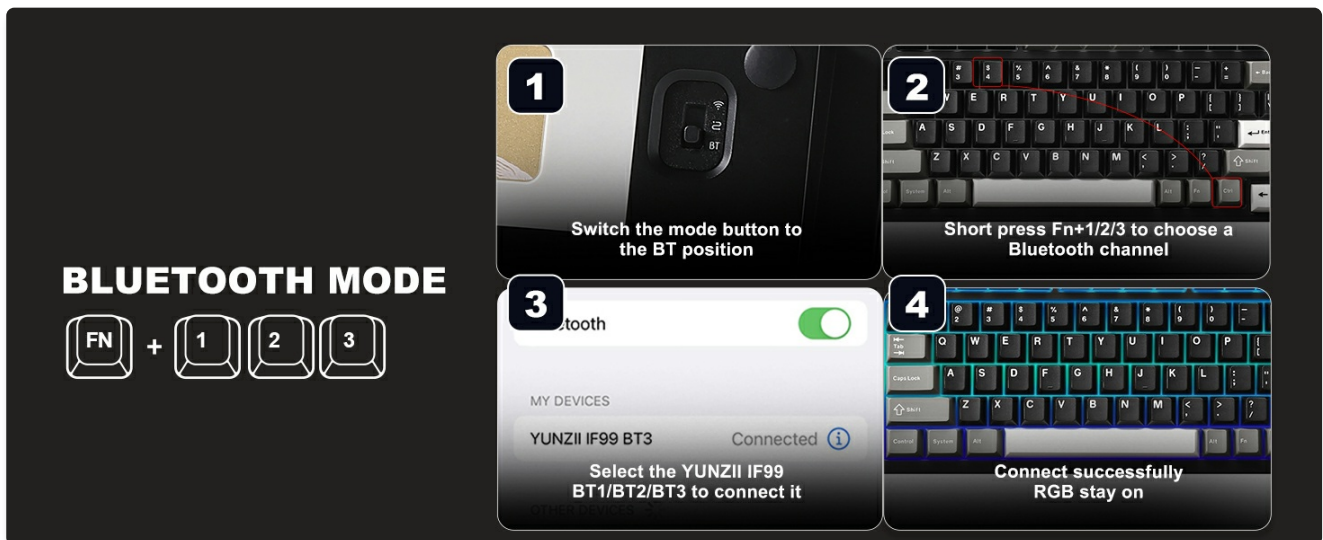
BLUETOOTH MODE

FN + 1 2 3

1

BT

Switch the mode button to the BT position

2

Short press Fn+1/2/3 to choose a Bluetooth channel

3

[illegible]tooth

MY DEVICES

YUNZII IF99 BT3 Connected

Select the YUNZII IF99 BT1/BT2/BT3 to connect it

OTHER DEVICES

4

Connect successfully RGB stay on